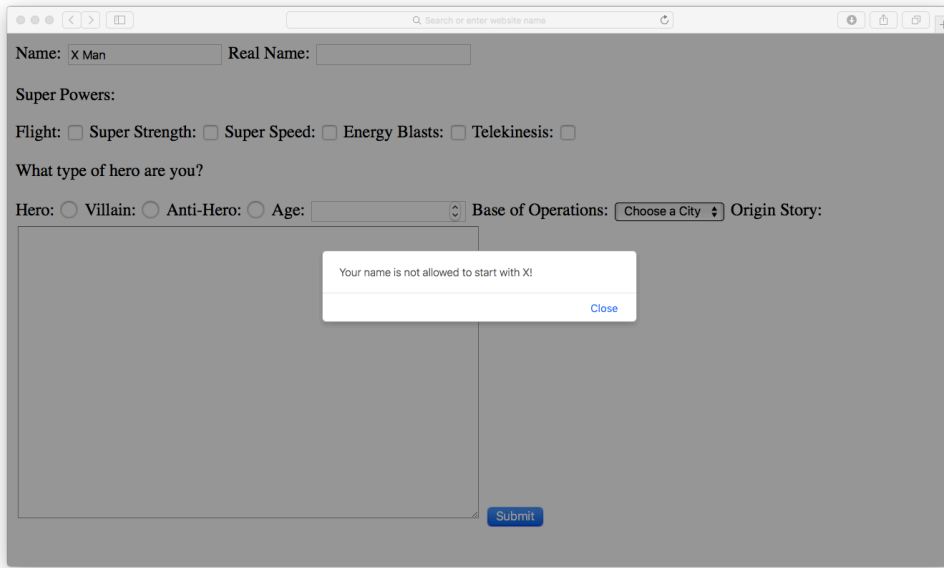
Search or enter website name

Name: X Man Real Name:

Super Powers:

Flight: Super Strength: Super Speed: Energy Blasts: Telekinesis:

What type of hero are you?

Hero: Villain: Anti-Hero: Age: Base of Operations: Choose a City Origin Story:

Your name is not allowed to start with X!

Close

Submit